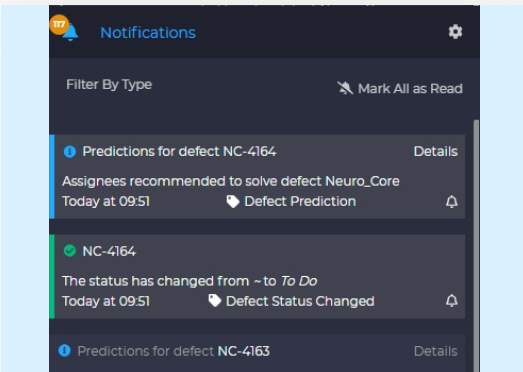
117 Notifications

Filter By Type

Mark All as Read

Predictions for defect NC-4164

Details

Assignees recommended to solve defect Neuro_Core

Today at 09:51

Defect Prediction

NC-4164

The status has changed from ~ to *To Do*

Today at 09:51

Defect Status Changed

Predictions for defect NC-4163

Details